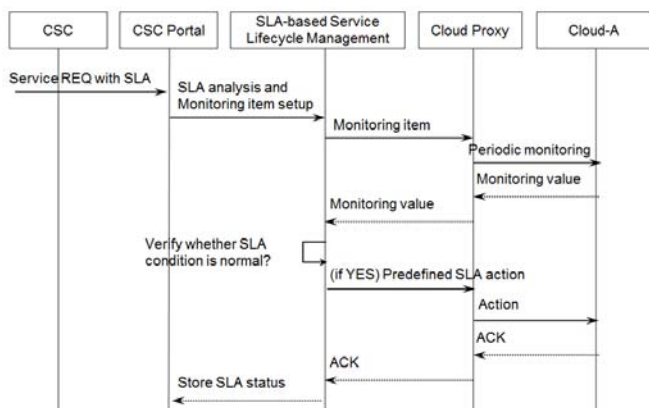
CSC

CSC Portal

SLA-based Service Lifecycle Management

Cloud Proxy

Cloud-A

Service REQ with SLA

SLA analysis and Monitoring item setup

Monitoring item

Periodic monitoring

Monitoring value

Monitoring value

Verify whether SLA condition is normal?

(if YES) Predefined SLA action

Action

ACK

ACK

Store SLA status